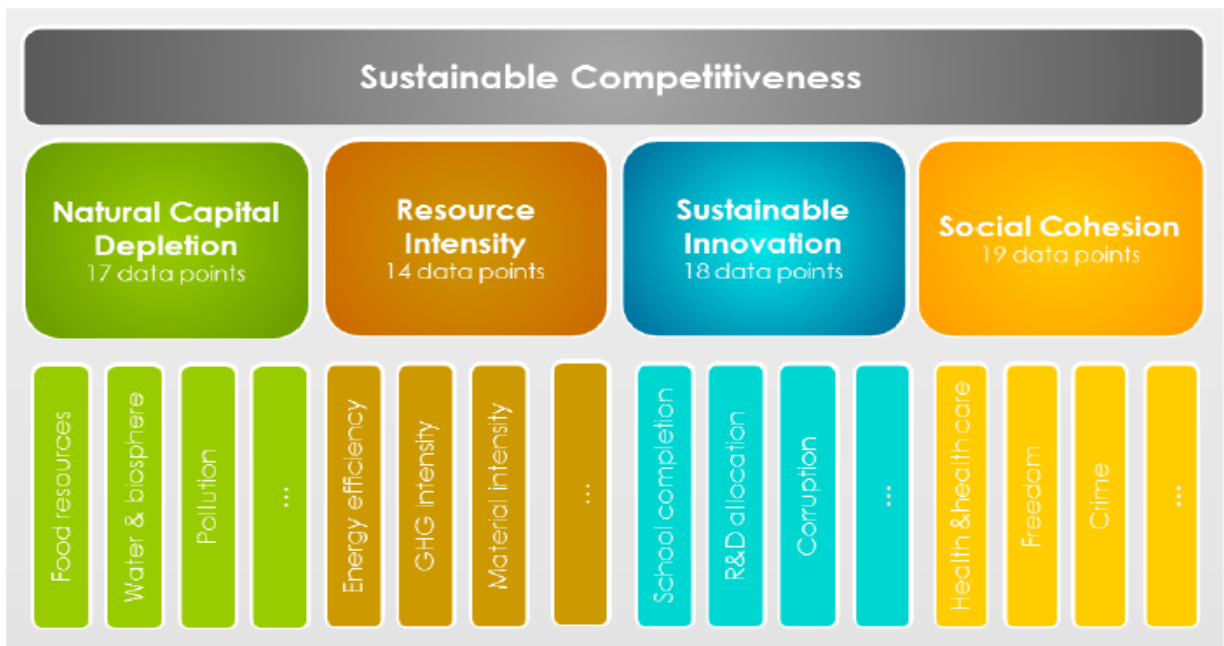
Sustainable Competitiveness

Natural Capital Depletion
17 data points

Resource Intensity
14 data points

Sustainable Innovation
18 data points

Social Cohesion
19 data points

Food resources

Water & biosphere

Pollution

...

Energy efficiency

GHG intensity

Material intensity

...

School completion

R&D allocation

Corruption

...

Health &health care

Freedom

Crime

...